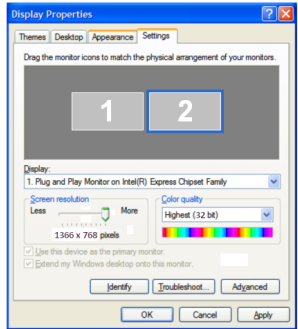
Display Properties

Themes Desktop Appearance Settings

Drag the monitor icons to match the physical arrangement of your monitors.

1 2

Display:

1. Plug and Play Monitor on Intel(R) Express Chipset Family

Screen resolution

Less More

1366 x 768 pixels

Color quality

Highest (32 bit)

Use this device as the primary monitor.

Extend my Windows desktop onto this monitor.

Identify Troubleshoot... Advanced

OK Cancel Apply